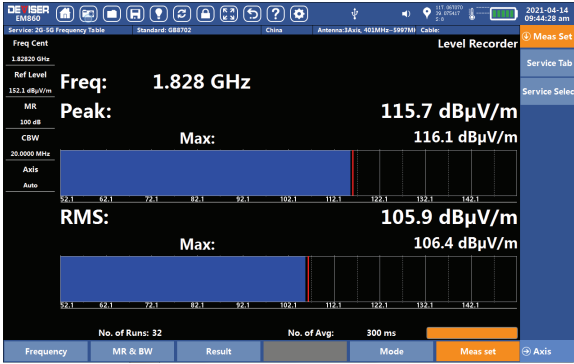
DEVISER EM860

2021-04-14 09:44:28 am

117.067070 39.075617 2.0

Service: 2G-5G Frequency Table | Standard: GB8702 | China | Antenna:3Axis, 401MHz~5997MHz | Cable:

Freq Cent
1.82820 GHz
Ref Level
152.1 dBµV/m
MR
100 dB
CBW
20.0000 MHz
Axis
Auto

Level Recorder

Freq: 1.828 GHz

Peak: 115.7 dBµV/m

Max: 116.1 dBµV/m

52.1 62.1 72.1 82.1 92.1 102.1 112.1 122.1 132.1 142.1

RMS: 105.9 dBµV/m

Max: 106.4 dBµV/m

52.1 62.1 72.1 82.1 92.1 102.1 112.1 122.1 132.1 142.1

No. of Runs: 32 No. of Avg: 300 ms

Meas Set
Service Tab
Service Selec

Frequency | MR & BW | Result | | Mode | Meas set | Axis